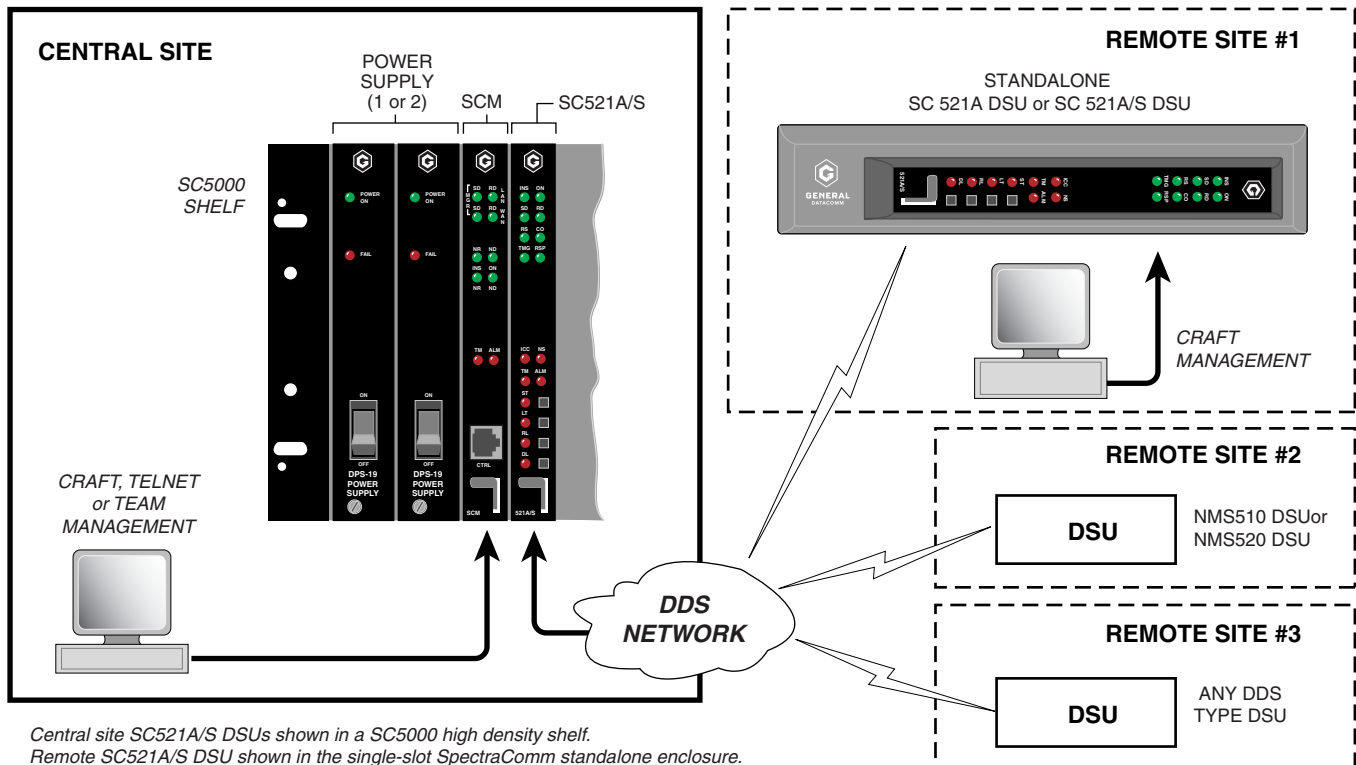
CENTRAL SITE

POWER SUPPLY (1 or 2)

SCM

SC521A/S

SC5000 SHELF

POWER ON

FAIL

POWER ON

FAIL

ON

OFF

DPS-19 POWER SUPPLY

ON

OFF

DPS-19 POWER SUPPLY

SD RD
SD RD

NR ND
INS ON
NR ND

TM ALM

CTRL

SCM

INS ON
SD RD
RS CO
TMG RSP

ICC NS
TM ALM
ST
LT
RL
DL

521A/S

CRAFT, TELNET or TEAM MANAGEMENT

DDS NETWORK

REMOTE SITE #1

STANDALONE
SC 521A DSU or SC 521A/S DSU

GENERAL DATACOMM

521A/S

DL RL LT ST TM ALM ICC NS

TMG RSP RS CO SD RD INS ON

CRAFT MANAGEMENT

REMOTE SITE #2

DSU

NMS510 DSUor NMS520 DSU

REMOTE SITE #3

DSU

ANY DDS TYPE DSU

Central site SC521A/S DSUs shown in a SC5000 high density shelf.
Remote SC521A/S DSU shown in the single-slot SpectraComm standalone enclosure.